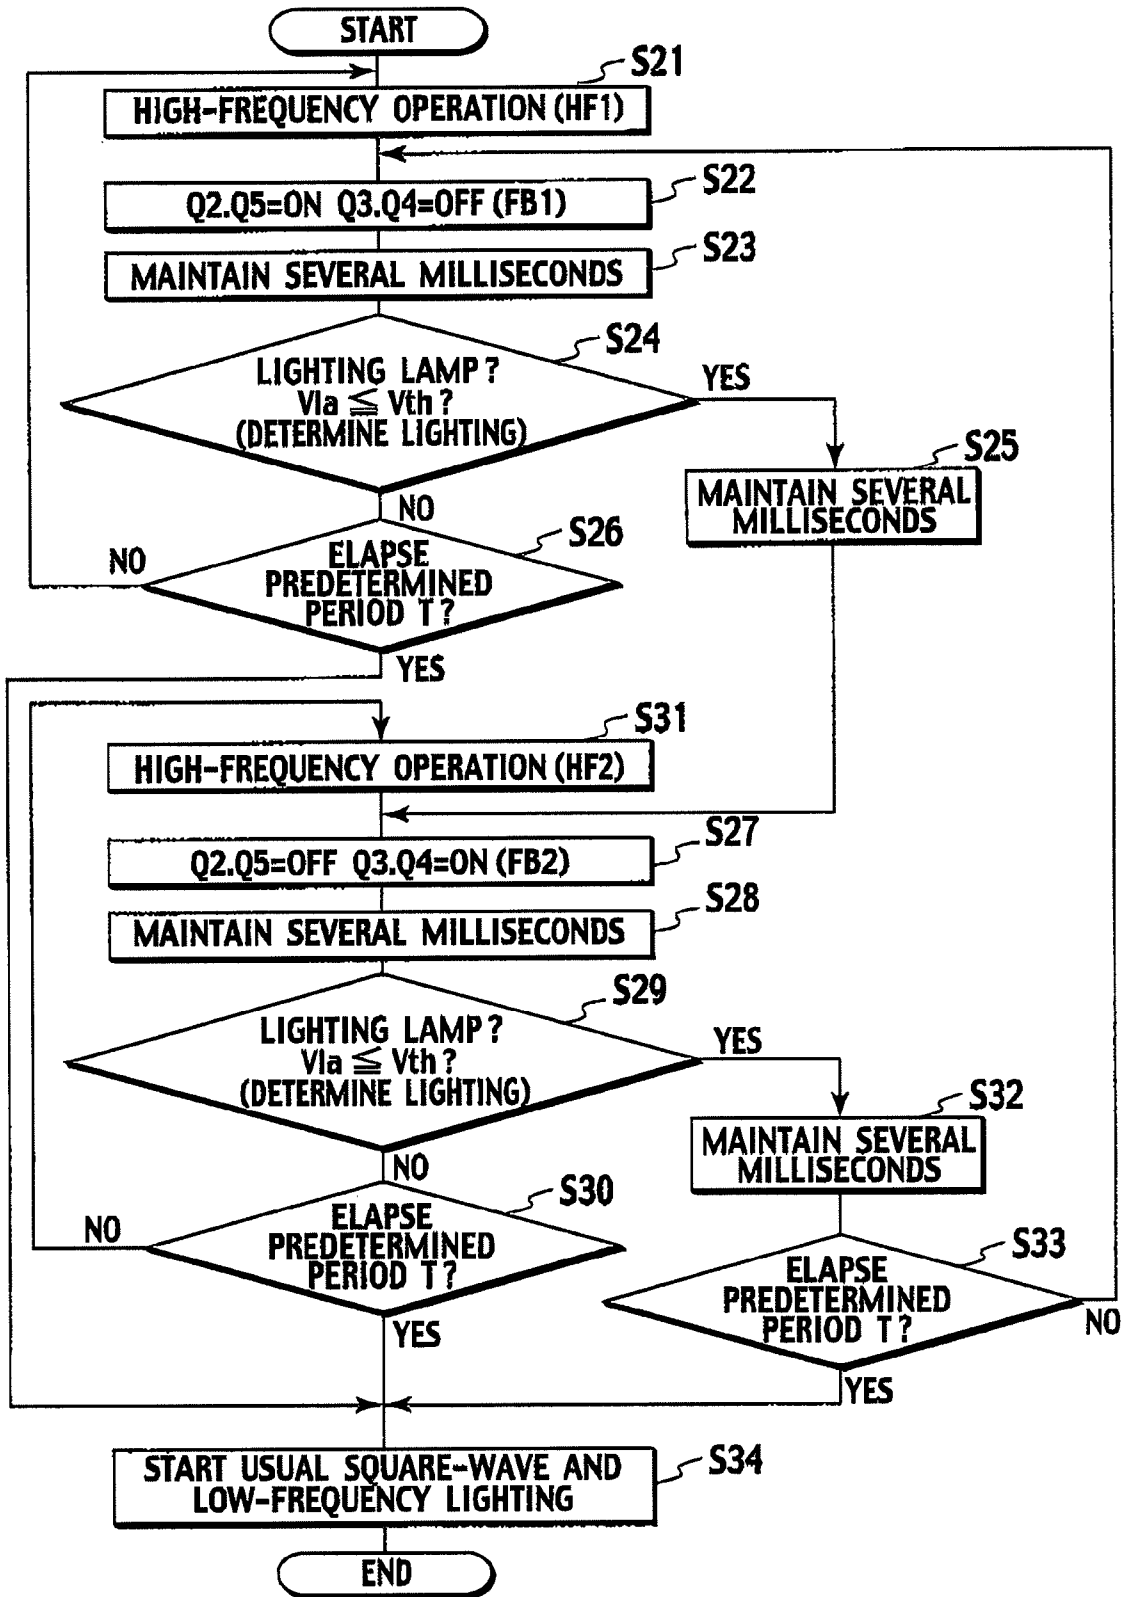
START

S21
HIGH-FREQUENCY OPERATION (HF1)

S22
Q2.Q5=ON Q3.Q4=OFF (FB1)

S23
MAINTAIN SEVERAL MILLISECONDS

S24
LIGHTING LAMP? $Vla \leqq Vth$? (DETERMINE LIGHTING)

YES

S25
MAINTAIN SEVERAL MILLISECONDS

NO

S26
ELAPSE PREDETERMINED PERIOD T?

NO

YES

S31
HIGH-FREQUENCY OPERATION (HF2)

S27
Q2.Q5=OFF Q3.Q4=ON (FB2)

S28
MAINTAIN SEVERAL MILLISECONDS

S29
LIGHTING LAMP? $Vla \leqq Vth$? (DETERMINE LIGHTING)

YES

S32
MAINTAIN SEVERAL MILLISECONDS

NO

S30
ELAPSE PREDETERMINED PERIOD T?

NO

S33
ELAPSE PREDETERMINED PERIOD T?

NO

YES

YES

S34
START USUAL SQUARE-WAVE AND LOW-FREQUENCY LIGHTING

END